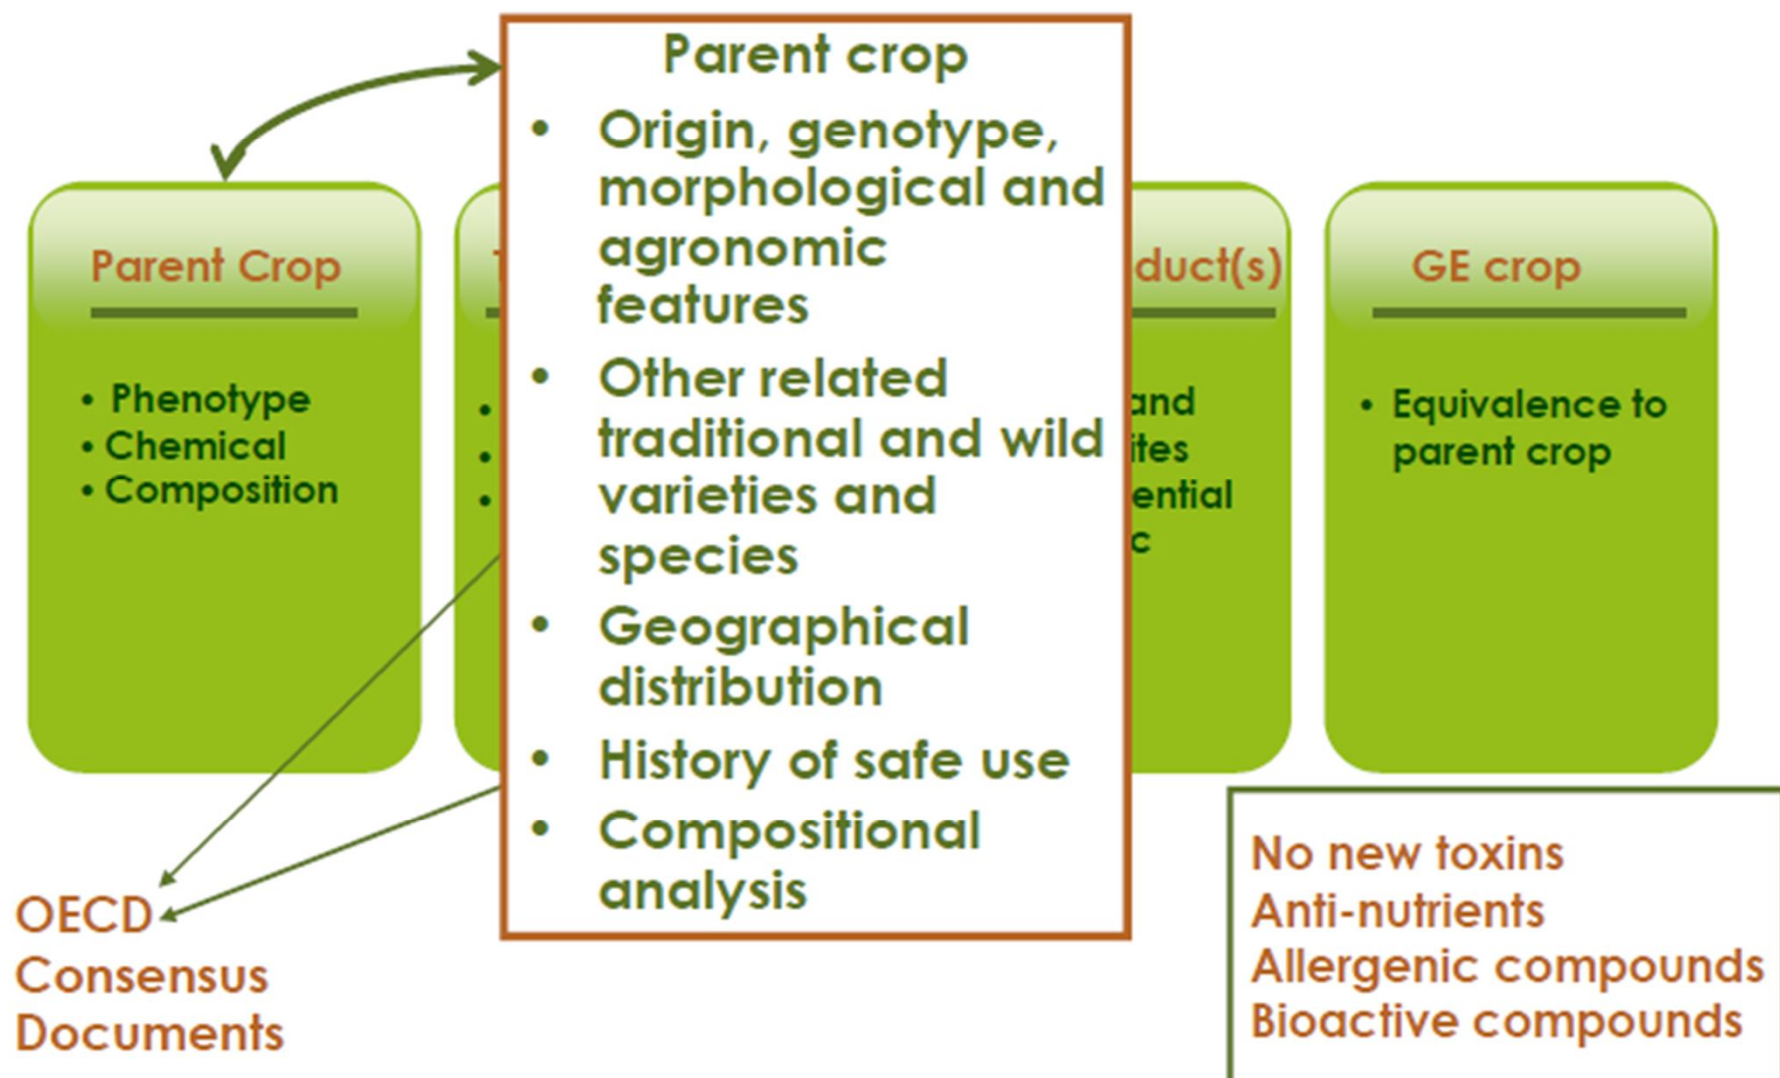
Parent crop

- Origin, genotype, morphological and agronomic features
- Other related traditional and wild varieties and species
- Geographical distribution
- History of safe use
- Compositional analysis

Parent Crop

- Phenotype
- Chemical
- Composition

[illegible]

- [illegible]
- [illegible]
- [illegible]

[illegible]duct(s)

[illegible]and
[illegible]ites
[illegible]ential
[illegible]c

GE crop

- Equivalence to parent crop

OECD Consensus Documents

No new toxins
Anti-nutrients
Allergenic compounds
Bioactive compounds